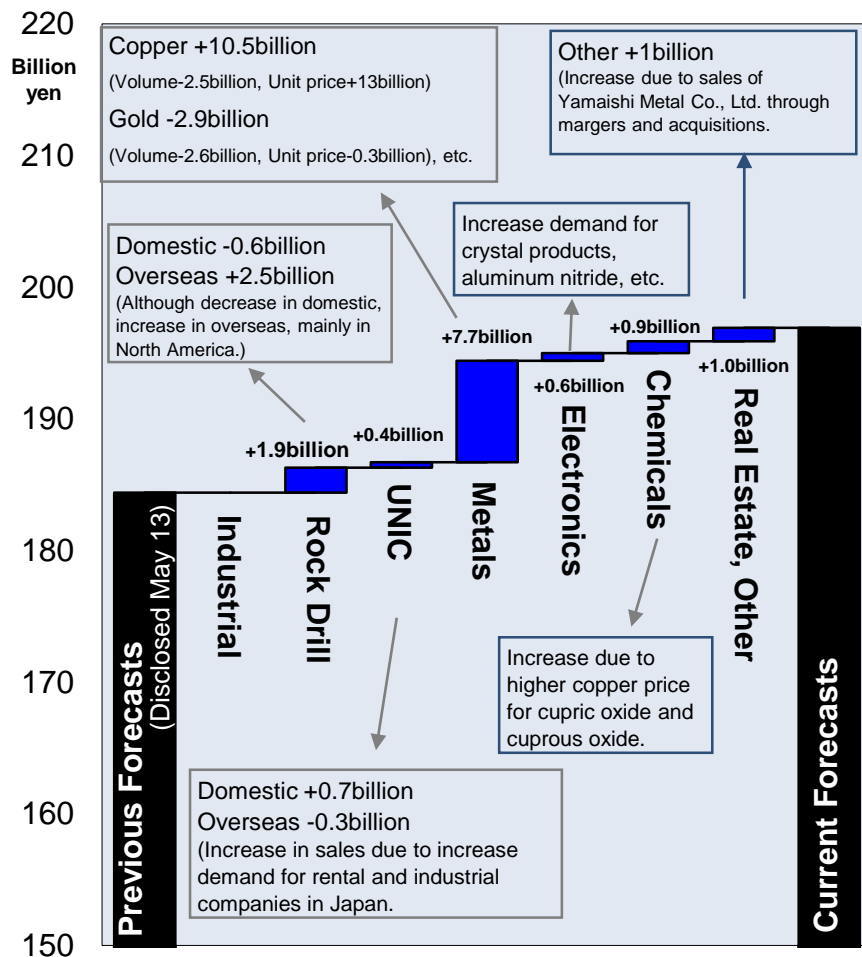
220
Billion yen
210
200
190
180
170
160
150

Copper +10.5billion
(Volume-2.5billion, Unit price+13billion)
Gold -2.9billion
(Volume-2.6billion, Unit price-0.3billion), etc.

Other +1billion
(Increase due to sales of Yamaishi Metal Co., Ltd. through margers and acquisitions.

Domestic -0.6billion
Overseas +2.5billion
(Although decrease in domestic, increase in overseas, mainly in North America.)

Increase demand for crystal products, aluminum nitride, etc.

+1.9billion
+0.4billion
+7.7billion
+0.6billion
+0.9billion
+1.0billion

Previous Forecasts (Disclosed May 13)
Industrial
Rock Drill
UNIC
Metals
Electronics
Chemicals
Real Estate, Other
Current Forecasts

Increase due to higher copper price for cupric oxide and cuprous oxide.

Domestic +0.7billion
Overseas -0.3billion
(Increase in sales due to increase demand for rental and industrial companies in Japan.